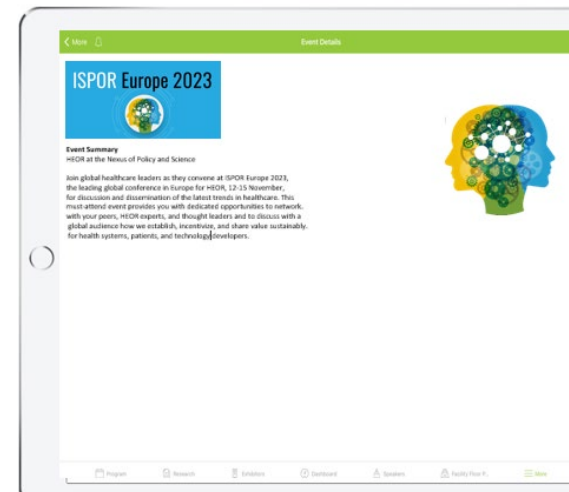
< More

Event Details

ISPOR Europe 2023

Event Summary
HEOR at the Nexus of Policy and Science

Join global healthcare leaders as they convene at ISPOR Europe 2023, the leading global conference in Europe for HEOR, 12-15 November, for discussion and dissemination of the latest trends in healthcare. This must-attend event provides you with dedicated opportunities to network with your peers, HEOR experts, and thought leaders and to discuss with a global audience how we establish, incentivize, and share value sustainably for health systems, patients, and technology developers.

Program Research Exhibitors Dashboard Speakers Facility Floor P... More